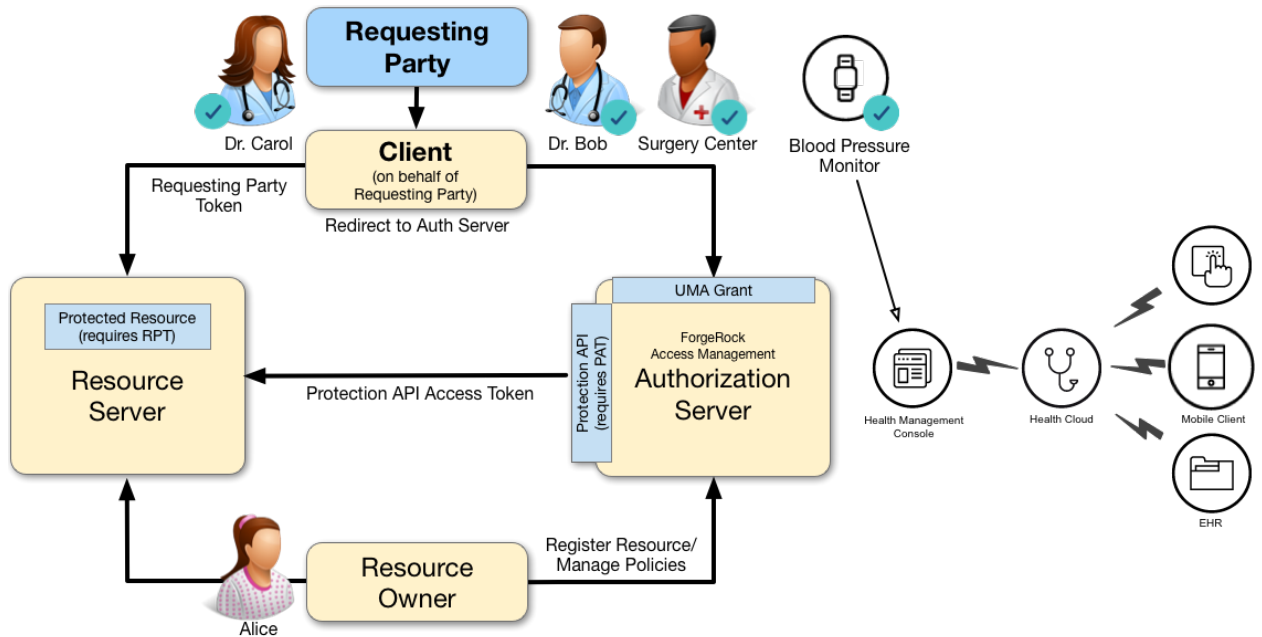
Requesting Party

Dr. Carol

Dr. Bob

Surgery Center

Client
(on behalf of Requesting Party)

Requesting Party Token

Redirect to Auth Server

Blood Pressure Monitor

Protected Resource
(requires RPT)

Resource Server

UMA Grant

Protection API (requires PAT)

ForgeRock Access Management
Authorization Server

Protection API Access Token

Health Management Console

Health Cloud

Mobile Client

EHR

Register Resource/ Manage Policies

Resource Owner

Alice